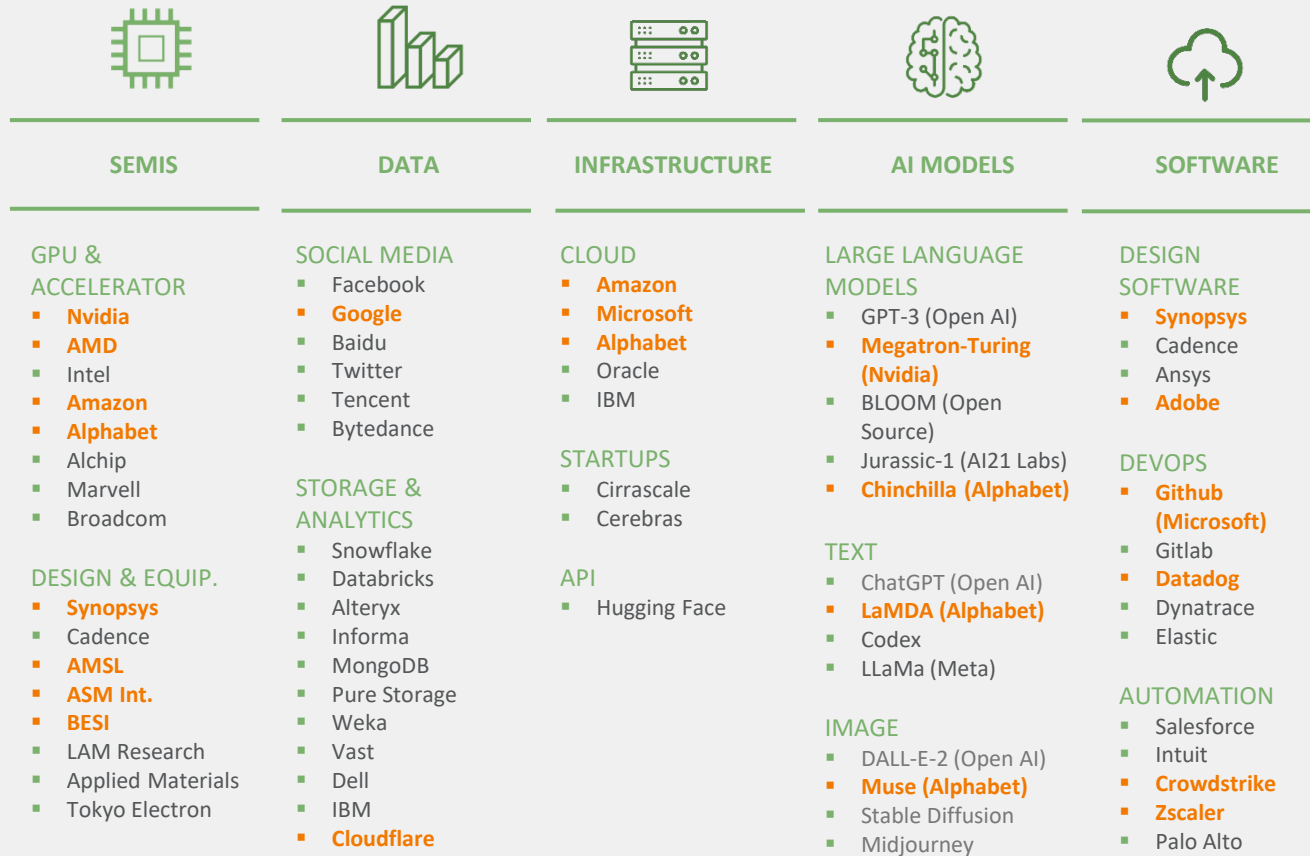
SEMIS

GPU & ACCELERATOR
- Nvidia
- AMD
- Intel
- Amazon
- Alphabet
- Alchip
- Marvell
- Broadcom

DESIGN & EQUIP.
- Synopsys
- Cadence
- AMSL
- ASM Int.
- BESI
- LAM Research
- Applied Materials
- Tokyo Electron

DATA

SOCIAL MEDIA
- Facebook
- Google
- Baidu
- Twitter
- Tencent
- Bytedance

STORAGE & ANALYTICS
- Snowflake
- Databricks
- Alteryx
- Informa
- MongoDB
- Pure Storage
- Weka
- Vast
- Dell
- IBM
- Cloudflare

INFRASTRUCTURE

CLOUD
- Amazon
- Microsoft
- Alphabet
- Oracle
- IBM

STARTUPS
- Cirrascale
- Cerebras

API
- Hugging Face

AI MODELS

LARGE LANGUAGE MODELS
- GPT-3 (Open AI)
- Megatron-Turing (Nvidia)
- BLOOM (Open Source)
- Jurassic-1 (AI21 Labs)
- Chinchilla (Alphabet)

TEXT
- ChatGPT (Open AI)
- LaMDA (Alphabet)
- Codex
- LLaMa (Meta)

IMAGE
- DALL-E-2 (Open AI)
- Muse (Alphabet)
- Stable Diffusion
- Midjourney

SOFTWARE

DESIGN SOFTWARE
- Synopsys
- Cadence
- Ansys
- Adobe

DEVOPS
- Github (Microsoft)
- Gitlab
- Datadog
- Dynatrace
- Elastic

AUTOMATION
- Salesforce
- Intuit
- Crowdstrike
- Zscaler
- Palo Alto